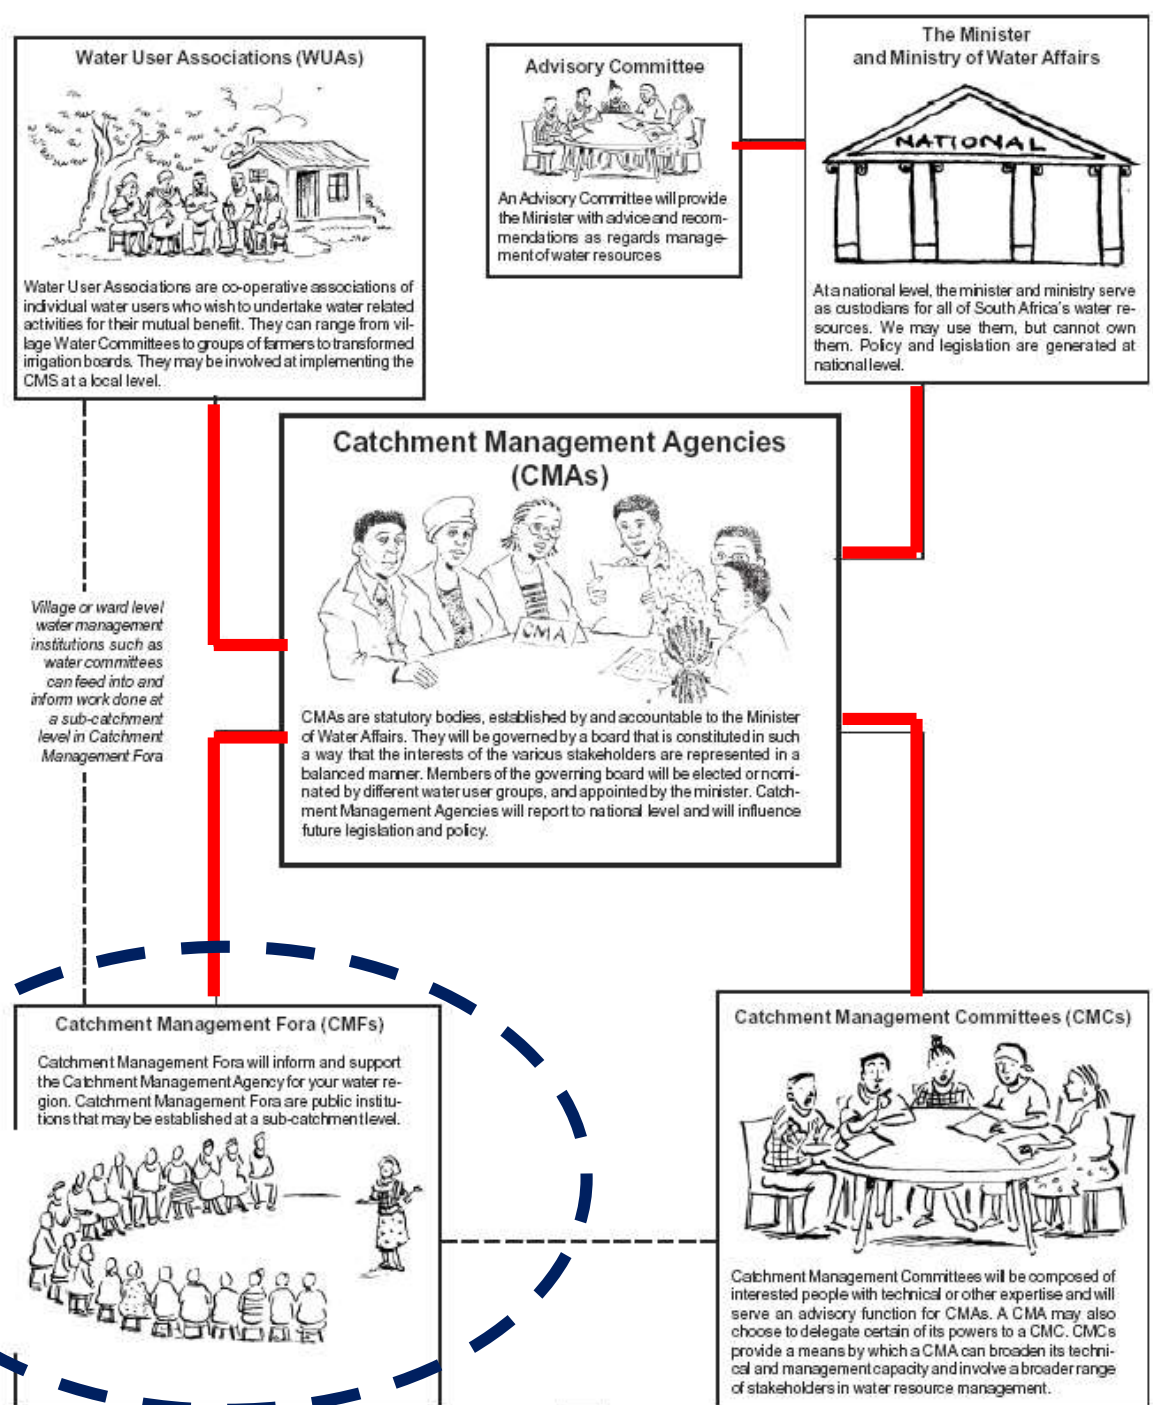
Water User Associations (WUAs)

Water User Associations are co-operative associations of individual water users who wish to undertake water related activities for their mutual benefit. They can range from village Water Committees to groups of farmers to transformed irrigation boards. They may be involved at implementing the CMS at a local level.

Advisory Committee

An Advisory Committee will provide the Minister with advice and recommendations as regards management of water resources

The Minister and Ministry of Water Affairs

NATIONAL

At a national level, the minister and ministry serve as custodians for all of South Africa's water resources. We may use them, but cannot own them. Policy and legislation are generated at national level.

Catchment Management Agencies (CMAs)

CMA

CMAs are statutory bodies, established by and accountable to the Minister of Water Affairs. They will be governed by a board that is constituted in such a way that the interests of the various stakeholders are represented in a balanced manner. Members of the governing board will be elected or nominated by different water user groups, and appointed by the minister. Catchment Management Agencies will report to national level and will influence future legislation and policy.

Village or ward level water management institutions such as water committees can feed into and inform work done at a sub-catchment level in Catchment Management Fora

Catchment Management Fora (CMFs)

Catchment Management Fora will inform and support the Catchment Management Agency for your water region. Catchment Management Fora are public institutions that may be established at a sub-catchment level.

Catchment Management Committees (CMCs)

Catchment Management Committees will be composed of interested people with technical or other expertise and will serve an advisory function for CMAs. A CMA may also choose to delegate certain of its powers to a CMC. CMCs provide a means by which a CMA can broaden its technical and management capacity and involve a broader range of stakeholders in water resource management.